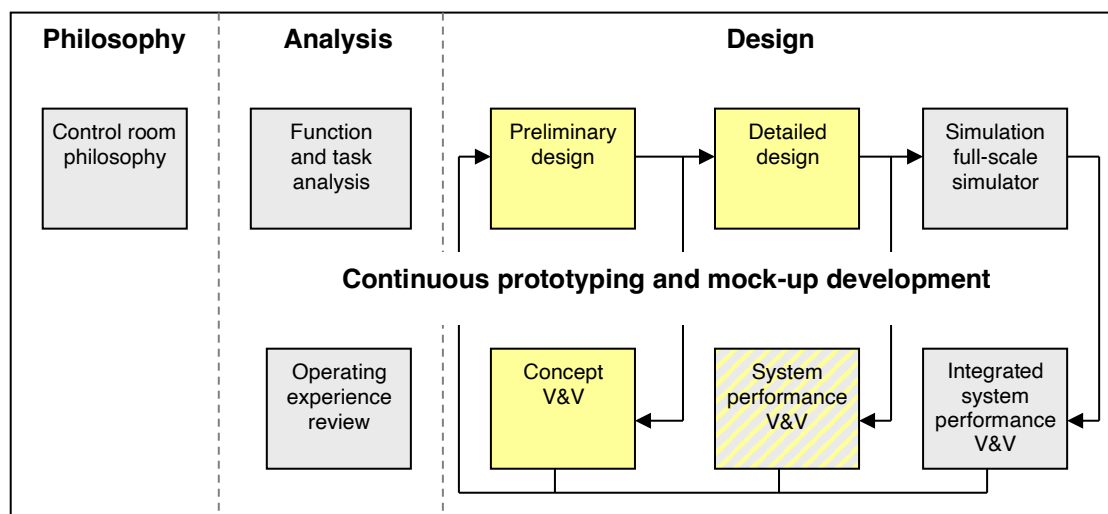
Philosophy

Analysis

Design

Control room philosophy

Function and task analysis

Preliminary design

Detailed design

Simulation full-scale simulator

Continuous prototyping and mock-up development

Operating experience review

Concept V&V

System performance V&V

Integrated system performance V&V